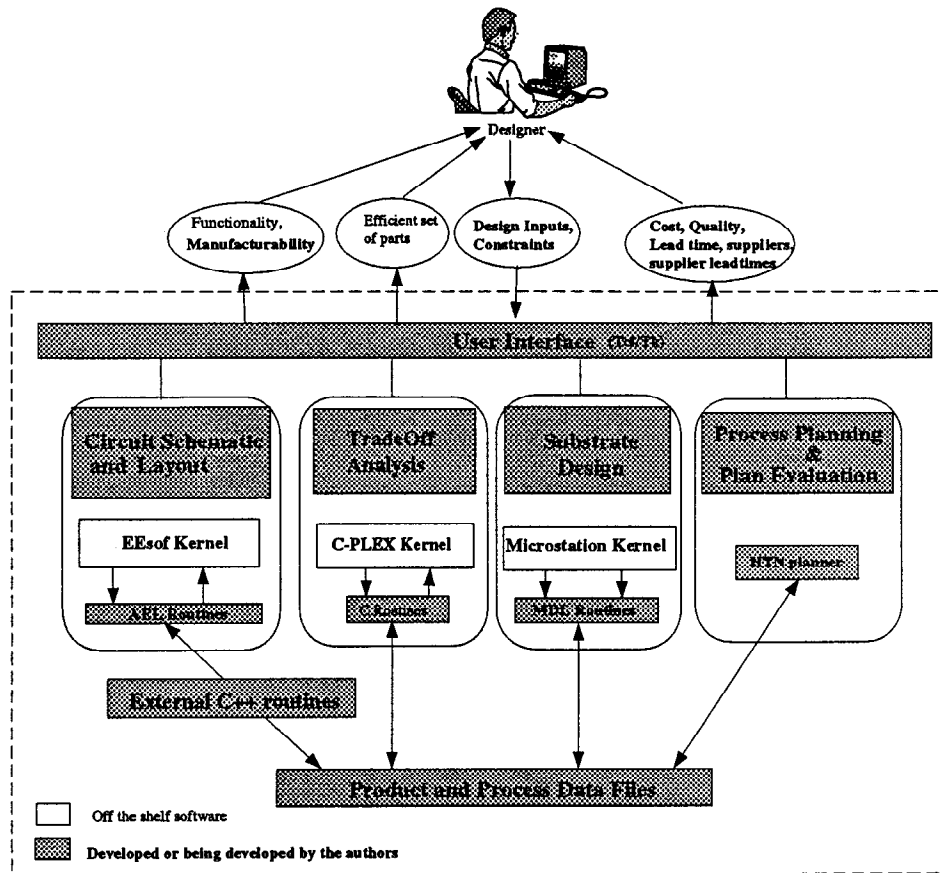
Designer

Functionality, Manufacturability

Efficient set of parts

Design Inputs, Constraints

Cost, Quality, Lead time, suppliers, supplier leadtimes

User Interface (Tcl/Tk)

Circuit Schematic and Layout

EEsof Kernel

AEL Routines

TradeOff Analysis

C-PLEX Kernel

C Routines

Substrate Design

Microstation Kernel

MDL Routines

Process Planning & Plan Evaluation

HTN planner

External C++ routines

Product and Process Data Files

Off the shelf software

Developed or being developed by the authors